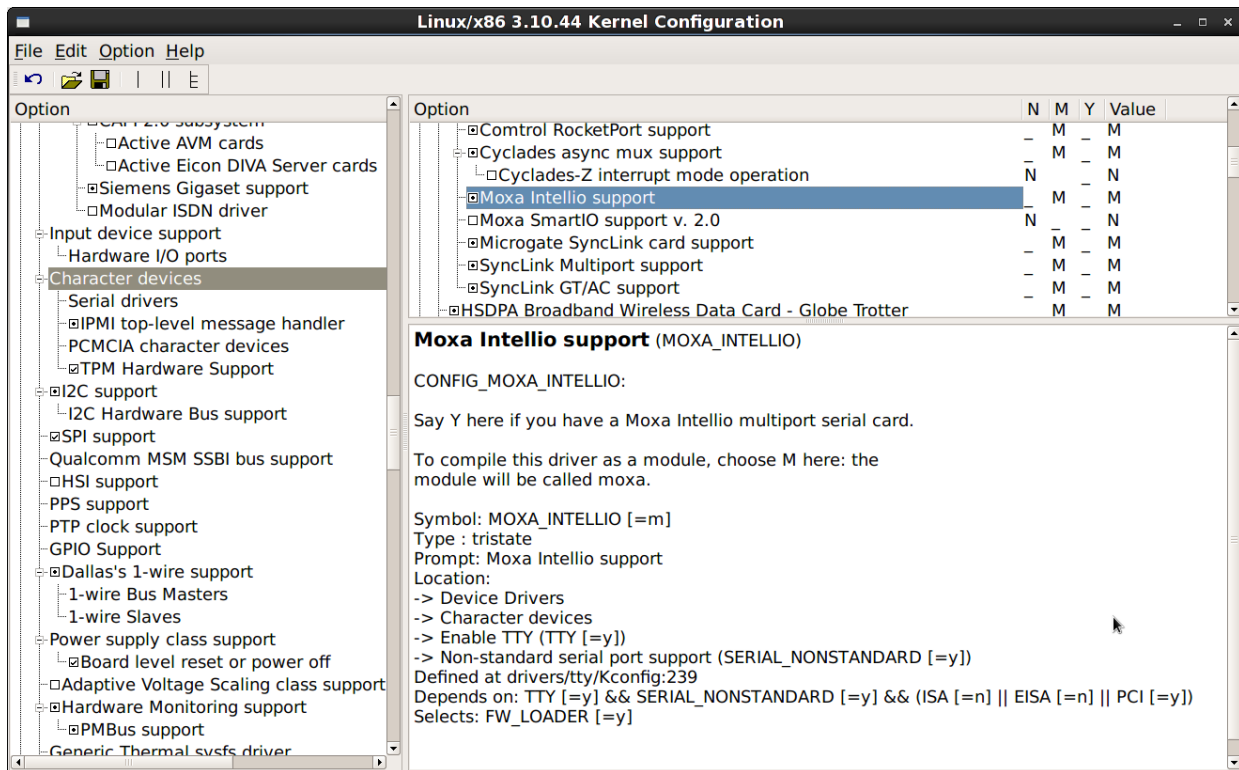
Linux/x86 3.10.44 Kernel Configuration

File Edit Option Help

Option

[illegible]
Active AVM cards
Active Eicon DIVA Server cards
Siemens Gigaset support
Modular ISDN driver
Input device support
Hardware I/O ports
Character devices
Serial drivers
IPMI top-level message handler
PCMCIA character devices
TPM Hardware Support
I2C support
I2C Hardware Bus support
SPI support
Qualcomm MSM SSBI bus support
HSI support
PPS support
PTP clock support
GPIO Support
Dallas's 1-wire support
1-wire Bus Masters
1-wire Slaves
Power supply class support
Board level reset or power off
Adaptive Voltage Scaling class support
Hardware Monitoring support
PMBus support
Generic Thermal sysfs driver

| Option | N | M | Y | Value |
|---|---|---|---|---|
| Comtrol RocketPort support | _ | M | _ | M |
| Cyclades async mux support | _ | M | _ | M |
| Cyclades-Z interrupt mode operation | N | | | N |
| Moxa Intellio support | _ | M | _ | M |
| Moxa SmartIO support v. 2.0 | N | _ | _ | N |
| Microgate SyncLink card support | _ | M | _ | M |
| SyncLink Multiport support | _ | M | _ | M |
| SyncLink GT/AC support | _ | M | _ | M |
| HSDPA Broadband Wireless Data Card - Globe Trotter | | M | | M |

Moxa Intellio support (MOXA_INTELLIO)

CONFIG_MOXA_INTELLIO:

Say Y here if you have a Moxa Intellio multiport serial card.

To compile this driver as a module, choose M here: the module will be called moxa.

Symbol: MOXA_INTELLIO [=m]
Type : tristate
Prompt: Moxa Intellio support
Location:
-> Device Drivers
-> Character devices
-> Enable TTY (TTY [=y])
-> Non-standard serial port support (SERIAL_NONSTANDARD [=y])
Defined at drivers/tty/Kconfig:239
Depends on: TTY [=y] && SERIAL_NONSTANDARD [=y] && (ISA [=n] || EISA [=n] || PCI [=y])
Selects: FW_LOADER [=y]